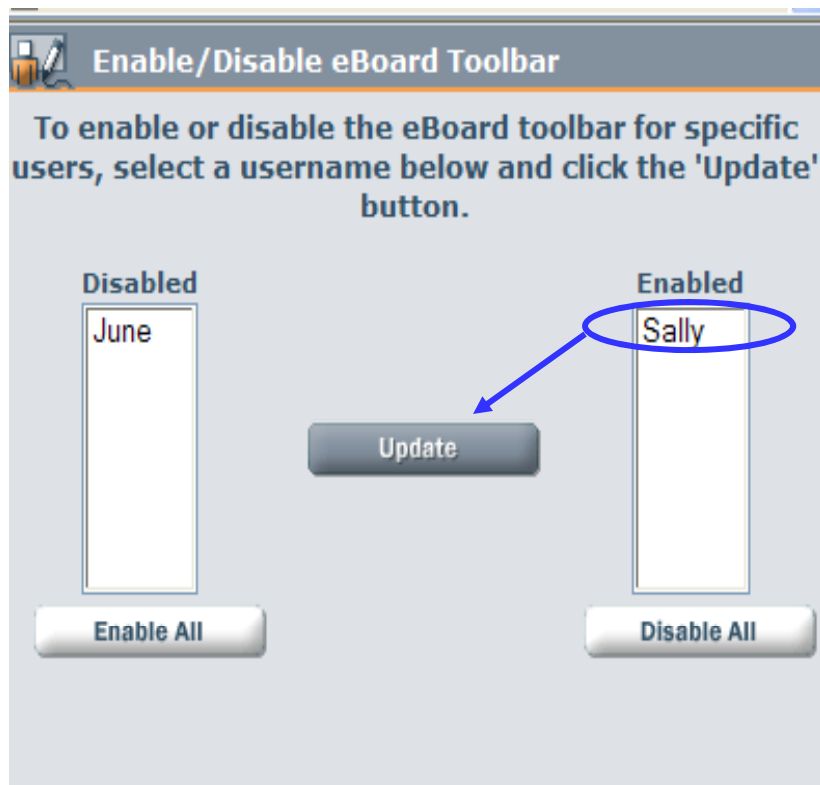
Enable/Disable eBoard Toolbar

To enable or disable the eBoard toolbar for specific users, select a username below and click the 'Update' button.

Disabled

June

Enabled

Sally

Update

Enable All

Disable All